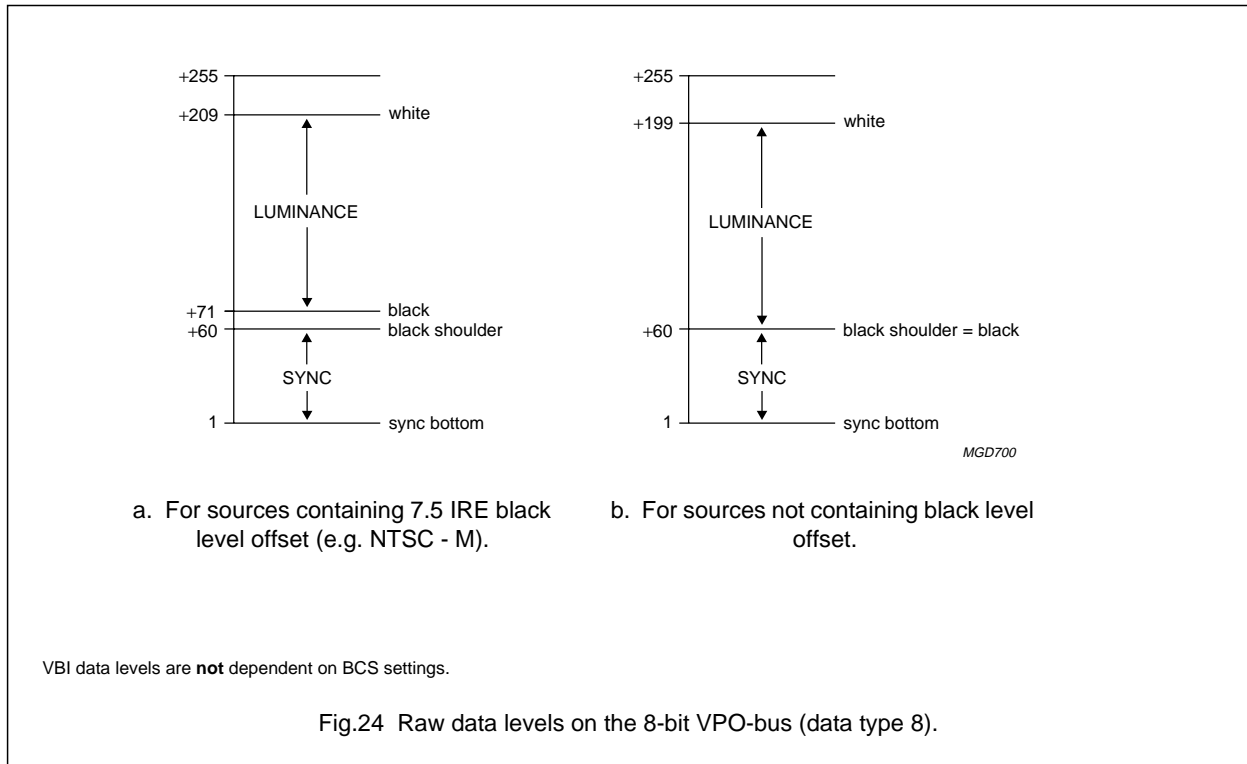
+255
+209 white
LUMINANCE
+71 black
+60 black shoulder
SYNC
1 sync bottom

+255
+199 white
LUMINANCE
+60 black shoulder = black
SYNC
1 sync bottom
MGD700

a. For sources containing 7.5 IRE black level offset (e.g. NTSC - M).

b. For sources not containing black level offset.

VBI data levels are **not** dependent on BCS settings.

Fig.24 Raw data levels on the 8-bit VPO-bus (data type 8).